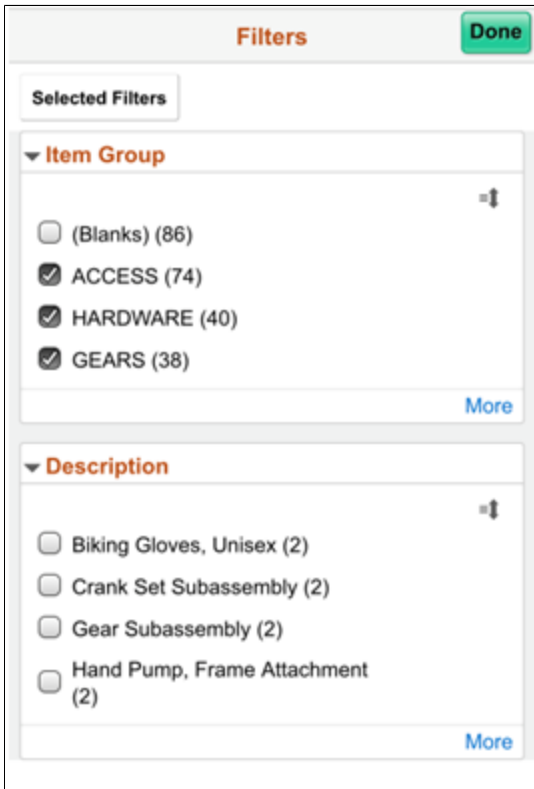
Filters

Done

Selected Filters

Item Group

(Blanks) (86)

ACCESS (74)

HARDWARE (40)

GEARS (38)

More

Description

Biking Gloves, Unisex (2)

Crank Set Subassembly (2)

Gear Subassembly (2)

Hand Pump, Frame Attachment (2)

More